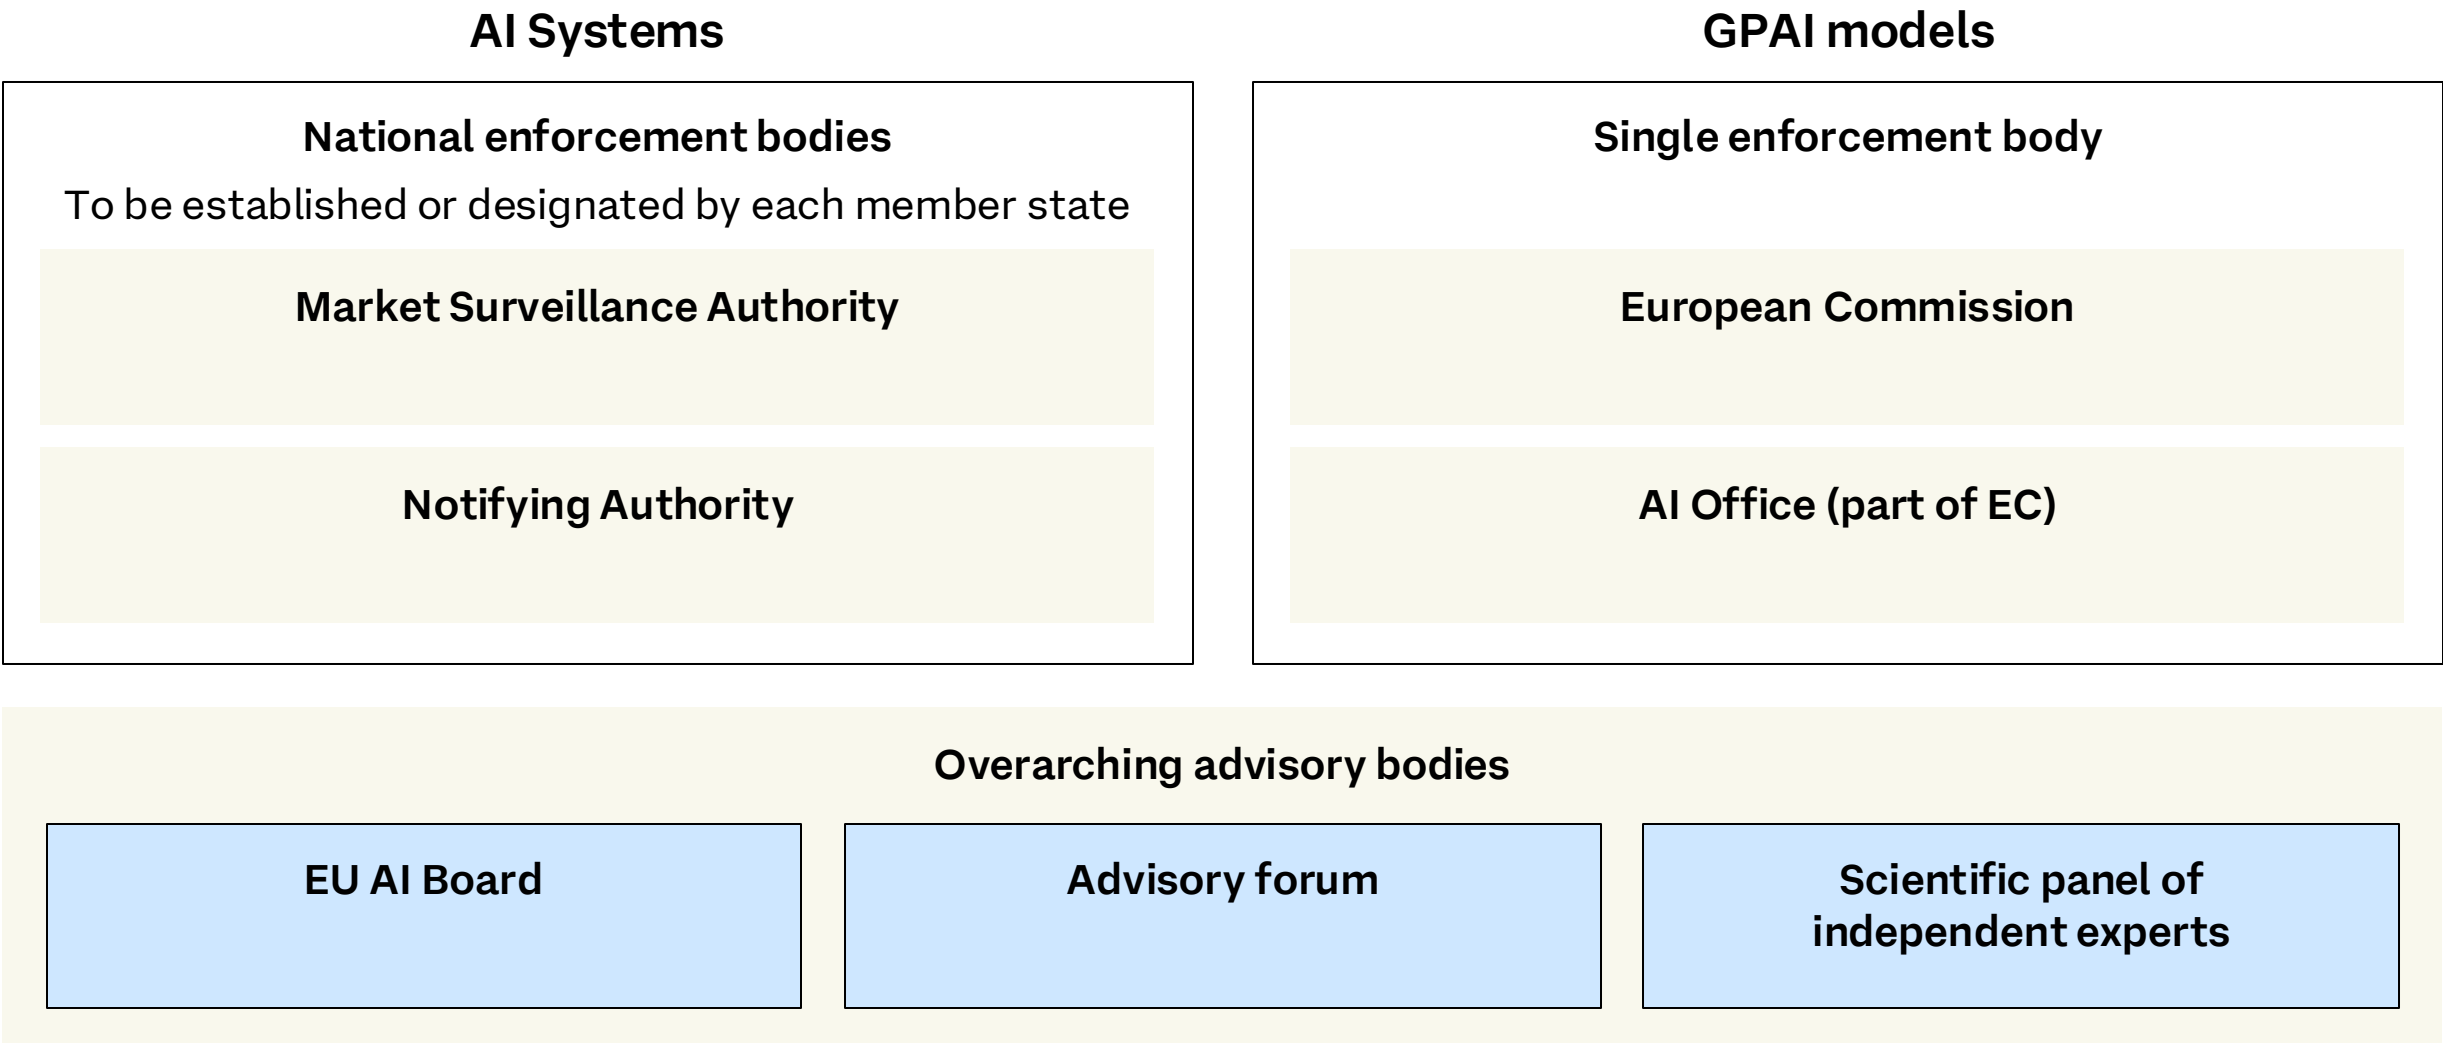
AI Systems

National enforcement bodies

To be established or designated by each member state

Market Surveillance Authority

Notifying Authority

GPAI models

Single enforcement body

European Commission

AI Office (part of EC)

Overarching advisory bodies

EU AI Board

Advisory forum

Scientific panel of independent experts